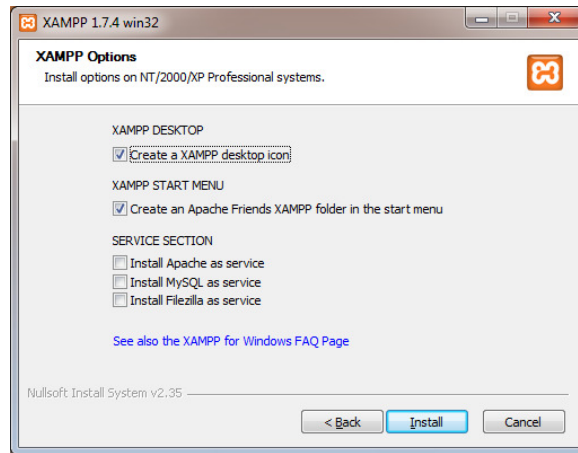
XAMPP 1.7.4 win32

XAMPP Options
Install options on NT/2000/XP Professional systems.

XAMPP DESKTOP
Create a XAMPP desktop icon

XAMPP START MENU
Create an Apache Friends XAMPP folder in the start menu

SERVICE SECTION
Install Apache as service
Install MySQL as service
Install Filezilla as service

See also the XAMPP for Windows FAQ Page

Nullsoft Install System v2.35

< Back
Install
Cancel